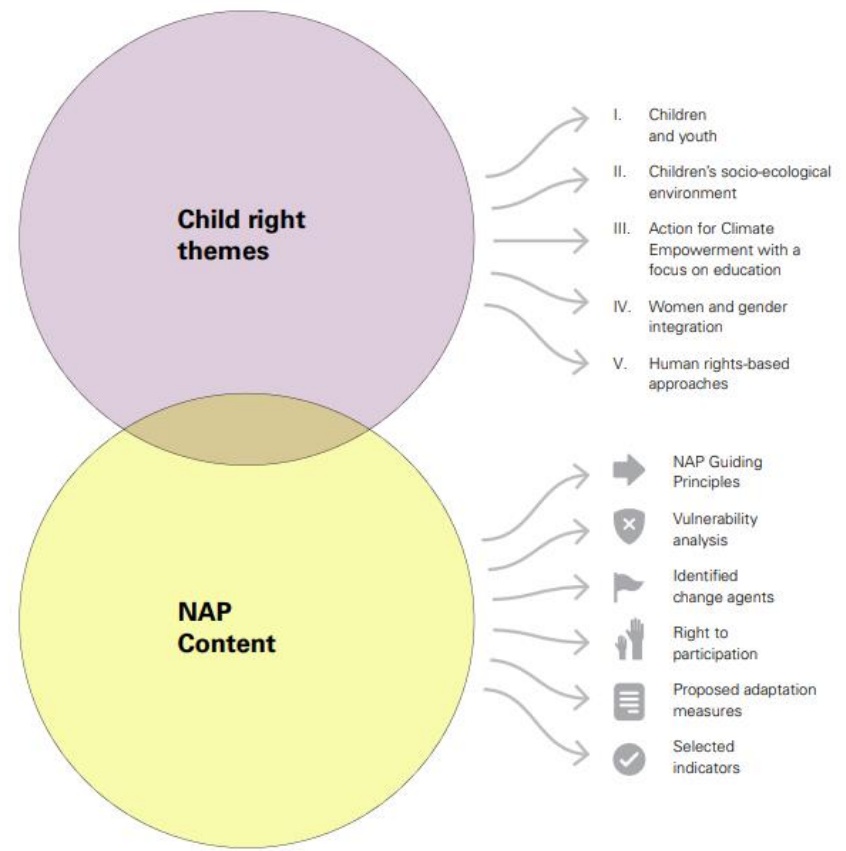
Child right themes

I. Children and youth

II. Children's socio-ecological environment

III. Action for Climate Empowerment with a focus on education

IV. Women and gender integration

V. Human rights-based approaches

NAP Content

NAP Guiding Principles

Vulnerability analysis

Identified change agents

Right to participation

Proposed adaptation measures

Selected indicators